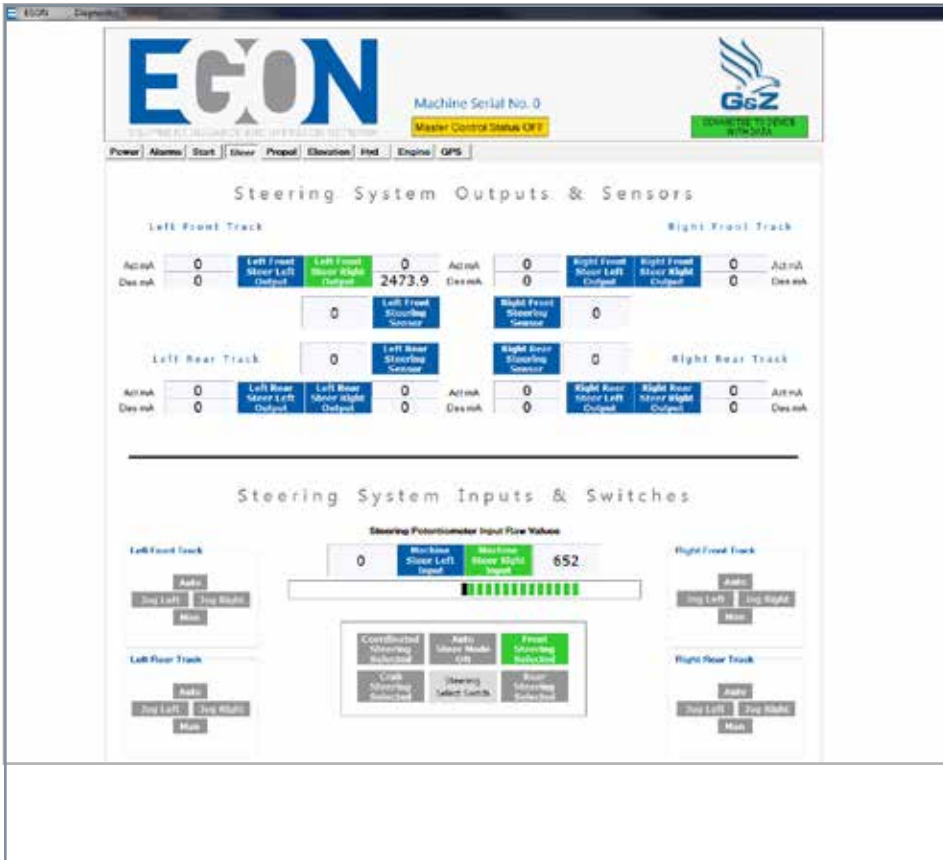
EGON Diagnostic

EGON

EQUIPMENT GUIDANCE AND OPERATION NETWORK

Machine Serial No. 0

Master Control Status OFF

G&Z

CONNECTED TO DEVICE WITH DATA

Power | Alarms | Start | Steer | Propel | Elevation | Hyd | Engine | GPS

Steering System Outputs & Sensors

Left Front Track

Right Front Track

Act mA 0
Des mA 0

Left Front Steer Left Output

Left Front Steer Right Output

0
2473.9

Act mA 0
Des mA 0

Right Front Steer Left Output

Right Front Steer Right Output

0 Act mA
0 Des mA

0

Left Front Steering Sensor

Right Front Steering Sensor

0

Left Rear Track

0

Left Rear Steering Sensor

Right Rear Steering Sensor

0

Right Rear Track

Act mA 0
Des mA 0

Left Rear Steer Left Output

Left Rear Steer Right Output

0
0

Act mA 0
Des mA 0

Right Rear Steer Left Output

Right Rear Steer Right Output

0 Act mA
0 Des mA

Steering System Inputs & Switches

Steering Potentiometer Input Raw Values

Left Front Track

0

Machine Steer Left Input

Machine Steer Right Input

652

Right Front Track

Auto
Jog Left
Jog Right
Man

Auto
Jog Left
Jog Right
Man

Coordinated Steering Selected

Auto Steer Mode Off

Front Steering Selected

Left Rear Track

Crab Steering Selected

Steering Select Switch

Rear Steering Selected

Right Rear Track

Auto
Jog Left
Jog Right
Man

Auto
Jog Left
Jog Right
Man